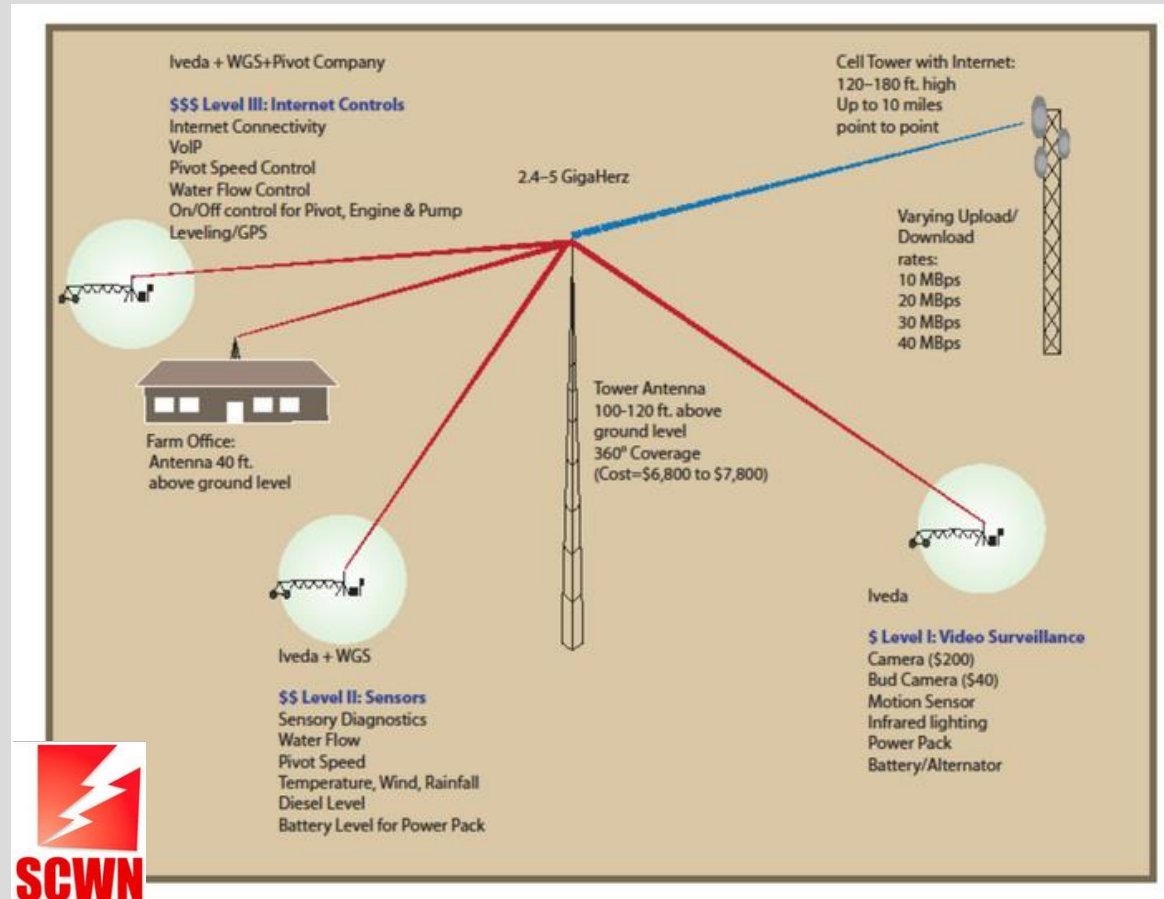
Iveda + WGS+Pivot Company

$$$ Level III: Internet Controls
Internet Connectivity
VoIP
Pivot Speed Control
Water Flow Control
On/Off control for Pivot, Engine & Pump
Leveling/GPS

2.4–5 GigaHerz

Cell Tower with Internet:
120–180 ft. high
Up to 10 miles
point to point

Varying Upload/
Download
rates:
10 MBps
20 MBps
30 MBps
40 MBps

Farm Office:
Antenna 40 ft.
above ground level

Tower Antenna
100-120 ft. above
ground level
360° Coverage
(Cost=$6,800 to $7,800)

Iveda + WGS

$$ Level II: Sensors
Sensory Diagnostics
Water Flow
Pivot Speed
Temperature, Wind, Rainfall
Diesel Level
Battery Level for Power Pack

Iveda

$ Level I: Video Surveillance
Camera ($200)
Bud Camera ($40)
Motion Sensor
Infrared lighting
Power Pack
Battery/Alternator

SCWN